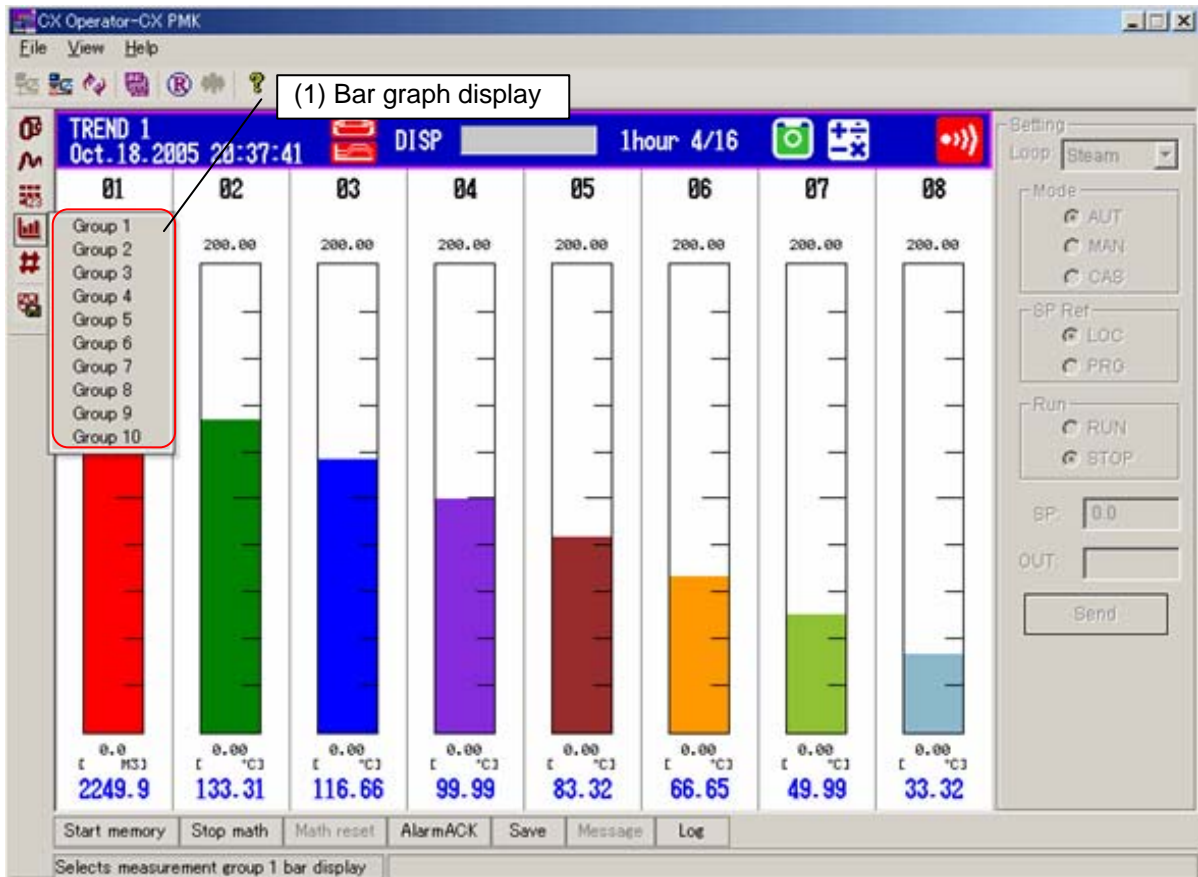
CX Operator-CX PMK

File View Help

(1) Bar graph display

TREND 1
Oct.18.2005 20:37:41

DISP

1hour 4/16

01 02 03 04 05 06 07 08

Group 1
Group 2
Group 3
Group 4
Group 5
Group 6
Group 7
Group 8
Group 9
Group 10

200.00 200.00 200.00 200.00 200.00 200.00 200.00

0.0 [ M3]
2249.9

0.00 [ °C]
133.31

0.00 [ °C]
116.66

0.00 [ °C]
99.99

0.00 [ °C]
83.32

0.00 [ °C]
66.65

0.00 [ °C]
49.99

0.00 [ °C]
33.32

Setting
Loop Steam
Mode
AUT
MAN
CAS
SP Ref
LOC
PRG
Run
RUN
STOP
SP: 0.0
OUT:
Send

Start memory | Stop math | Math reset | AlarmACK | Save | Message | Log

Selects measurement group 1 bar display